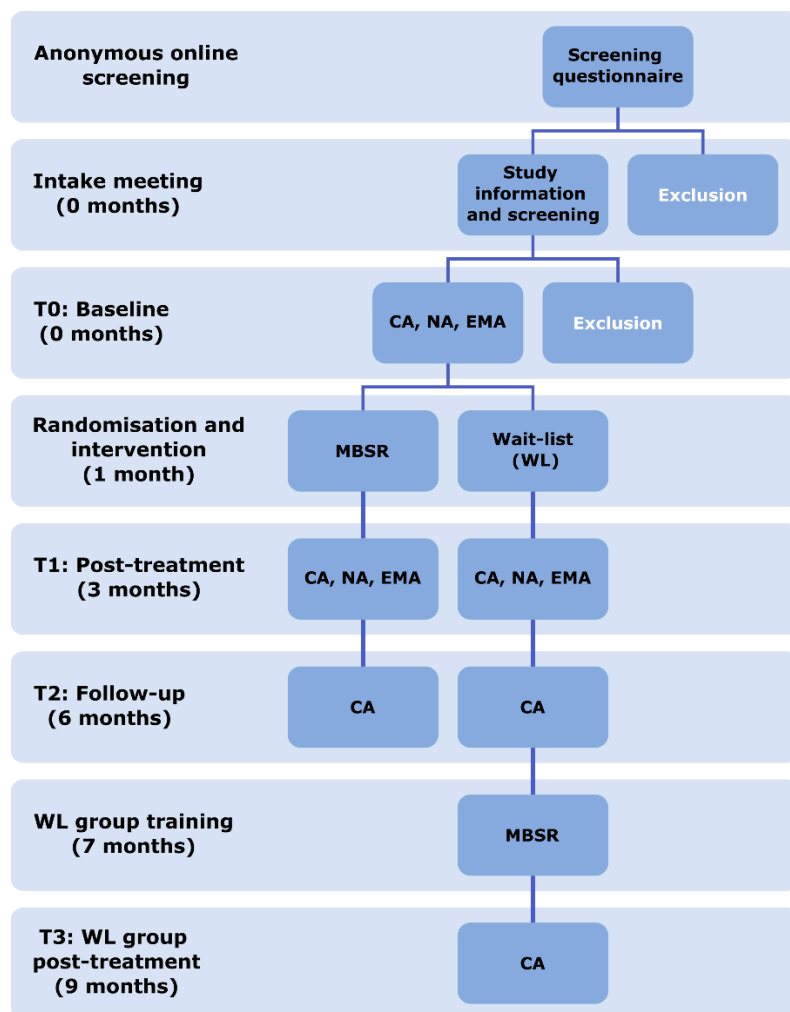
Anonymous online screening

Screening questionnaire

Intake meeting (0 months)

Study information and screening

Exclusion

T0: Baseline (0 months)

CA, NA, EMA

Exclusion

Randomisation and intervention (1 month)

MBSR

Wait-list (WL)

T1: Post-treatment (3 months)

CA, NA, EMA

CA, NA, EMA

T2: Follow-up (6 months)

CA

CA

WL group training (7 months)

MBSR

T3: WL group post-treatment (9 months)

CA